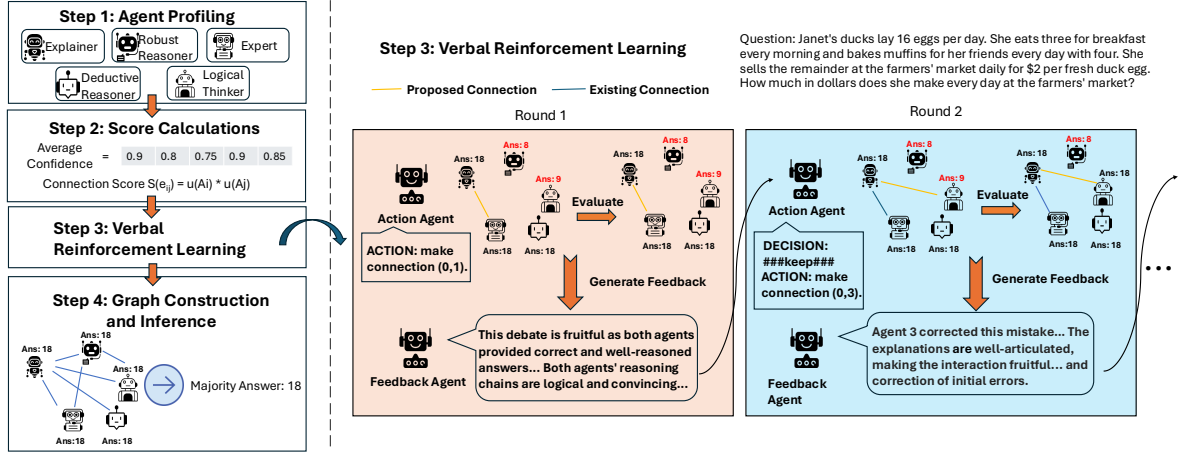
Step 1: Agent Profiling

Explainer
Robust Reasoner
Expert
Deductive Reasoner
Logical Thinker

Step 2: Score Calculations

Average Confidence =

| 0.9 | 0.8 | 0.75 | 0.9 | 0.85 |
|---|---|---|---|---|

Connection Score $S(e_{ij}) = u(Ai) * u(Aj)$

Step 3: Verbal Reinforcement Learning

Step 4: Graph Construction and Inference

Ans: 18
Ans: 18
Ans: 18
Ans: 18
Ans: 18

Majority Answer: 18

Step 3: Verbal Reinforcement Learning

Proposed Connection
Existing Connection

Question: Janet's ducks lay 16 eggs per day. She eats three for breakfast every morning and bakes muffins for her friends every day with four. She sells the remainder at the farmers' market daily for $2 per fresh duck egg. How much in dollars does she make every day at the farmers' market?

Round 1

Action Agent

ACTION: make connection (0,1).

Ans: 18
Ans: 8
Ans: 9
Ans: 18
Ans: 18

Evaluate

Ans: 18
Ans: 8
Ans: 9
Ans: 18
Ans: 18

Generate Feedback

Feedback Agent

This debate is fruitful as both agents provided correct and well-reasoned answers... Both agents' reasoning chains are logical and convincing...

Round 2

Action Agent

DECISION: ###keep### ACTION: make connection (0,3).

Ans: 18
Ans: 8
Ans: 9
Ans: 18
Ans: 18

Evaluate

Ans: 18
Ans: 8
Ans: 18
Ans: 18
Ans: 18

Generate Feedback

Feedback Agent

Agent 3 corrected this mistake... The explanations are well-articulated, making the interaction fruitful... and correction of initial errors.

...